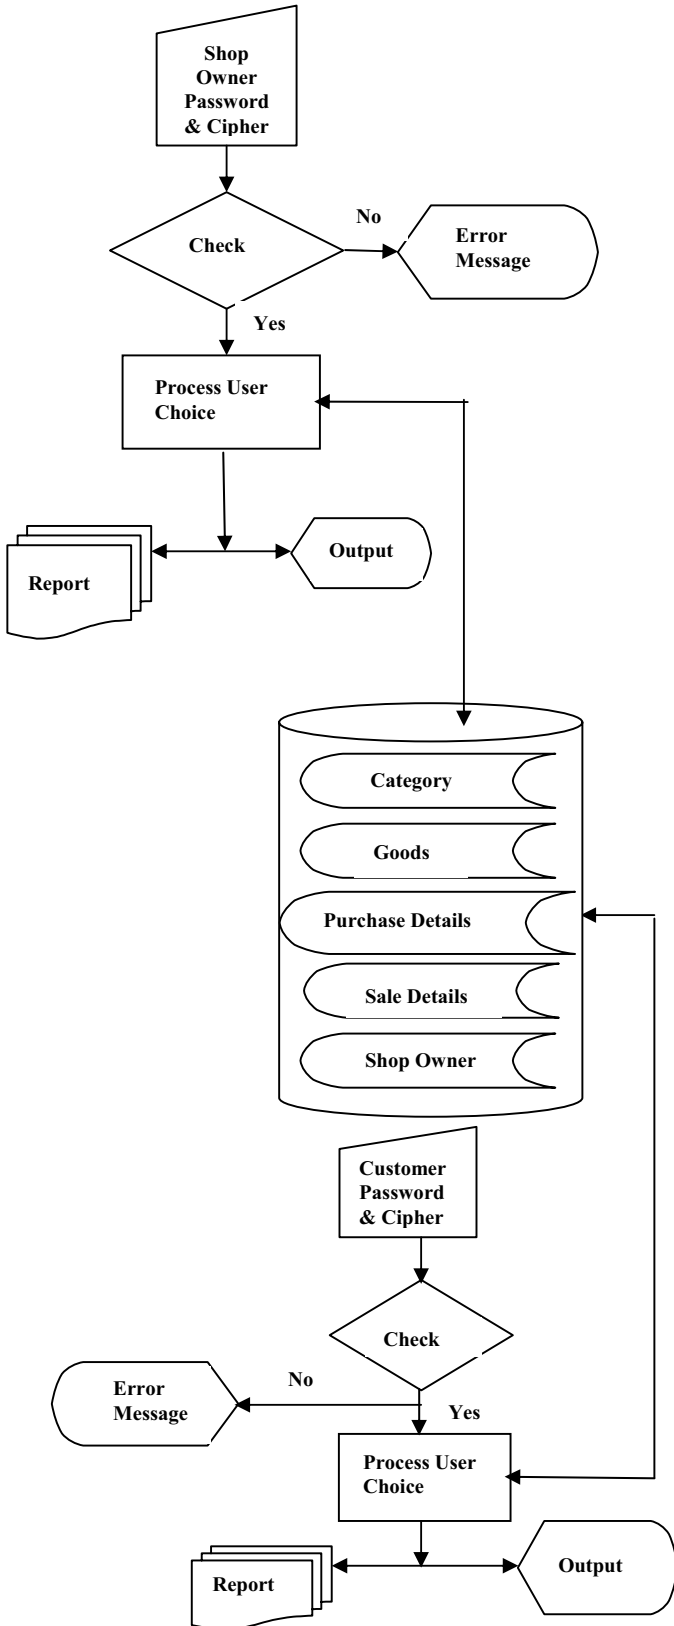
Shop Owner Password & Cipher

Check

No

Error Message

Yes

Process User Choice

Report

Output

Category

Goods

Purchase Details

Sale Details

Shop Owner

Customer Password & Cipher

Check

No

Error Message

Yes

Process User Choice

Report

Output